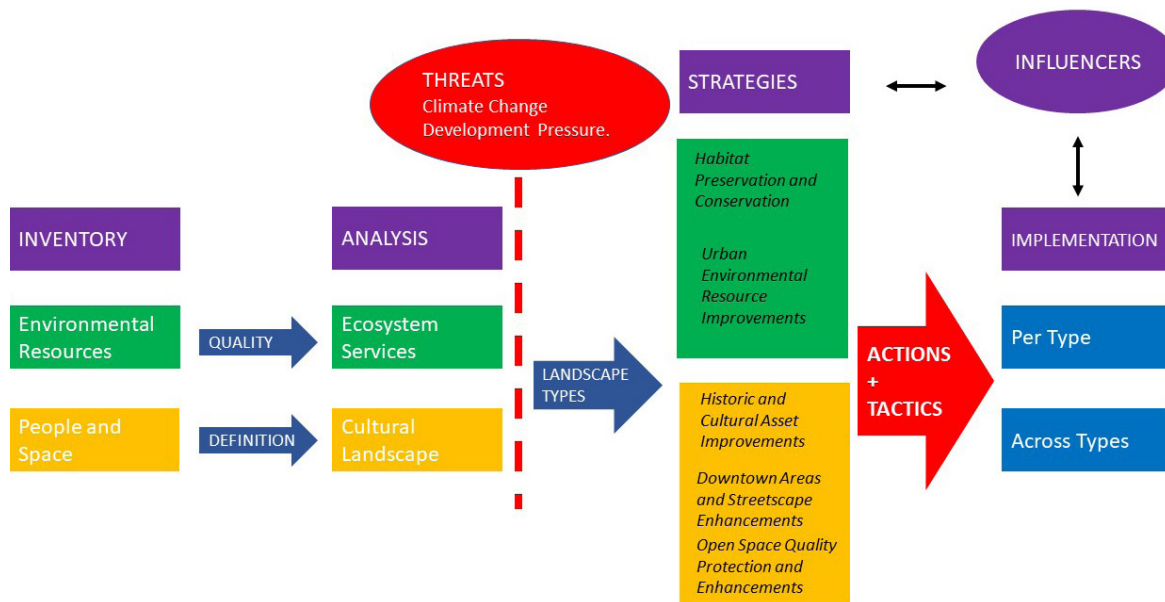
THREATS
Climate Change
Development Pressure.

STRATEGIES

INFLUENCERS

INVENTORY

ANALYSIS

Habitat Preservation and Conservation

Urban Environmental Resource Improvements

IMPLEMENTATION

Environmental Resources

QUALITY

Ecosystem Services

LANDSCAPE TYPES

ACTIONS + TACTICS

Per Type

People and Space

DEFINITION

Cultural Landscape

Historic and Cultural Asset Improvements

Downtown Areas and Streetscape Enhancements

Open Space Quality Protection and Enhancements

Across Types